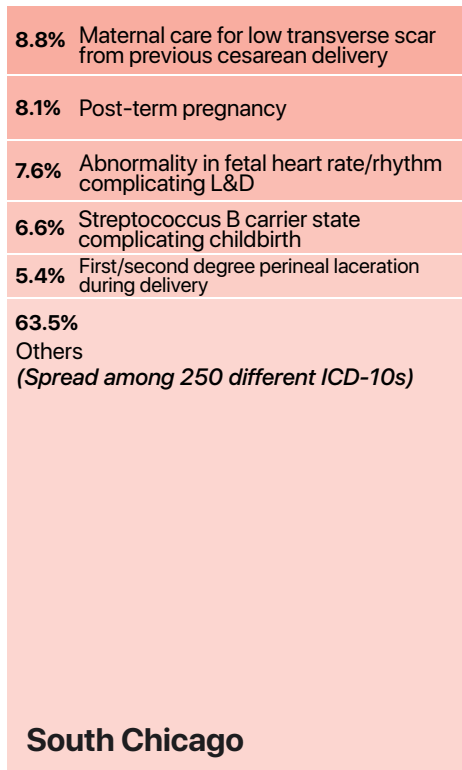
8.8% Maternal care for low transverse scar from previous cesarean delivery

8.1% Post-term pregnancy

7.6% Abnormality in fetal heart rate/rhythm complicating L&D

6.6% Streptococcus B carrier state complicating childbirth

5.4% First/second degree perineal laceration during delivery

63.5%
Others
*(Spread among 250 different ICD-10s)*

South Chicago